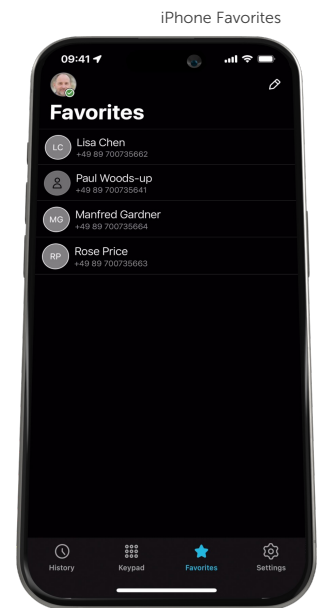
iPhone Favorites

09:41

Favorites

LC Lisa Chen
+49 89 700735662

Paul Woods-up
+49 89 700735641

MG Manfred Gardner
+49 89 700735664

RP Rose Price
+49 89 700735663

History
Keypad
Favorites
Settings